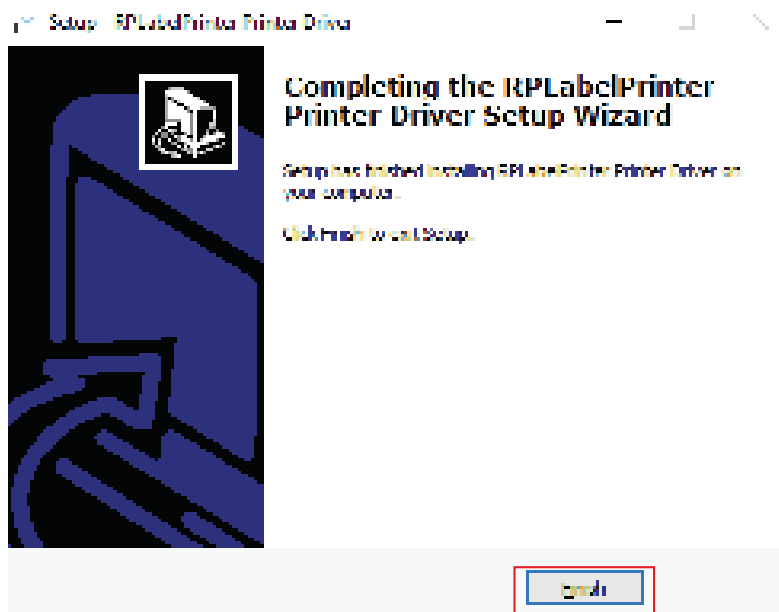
Setup - RPLabelPrinter Printer Driver

Completing the RPLabelPrinter Printer Driver Setup Wizard

Setup has finished installing RPLabelPrinter Printer Driver on your computer.

Click Finish to exit Setup.

Finish